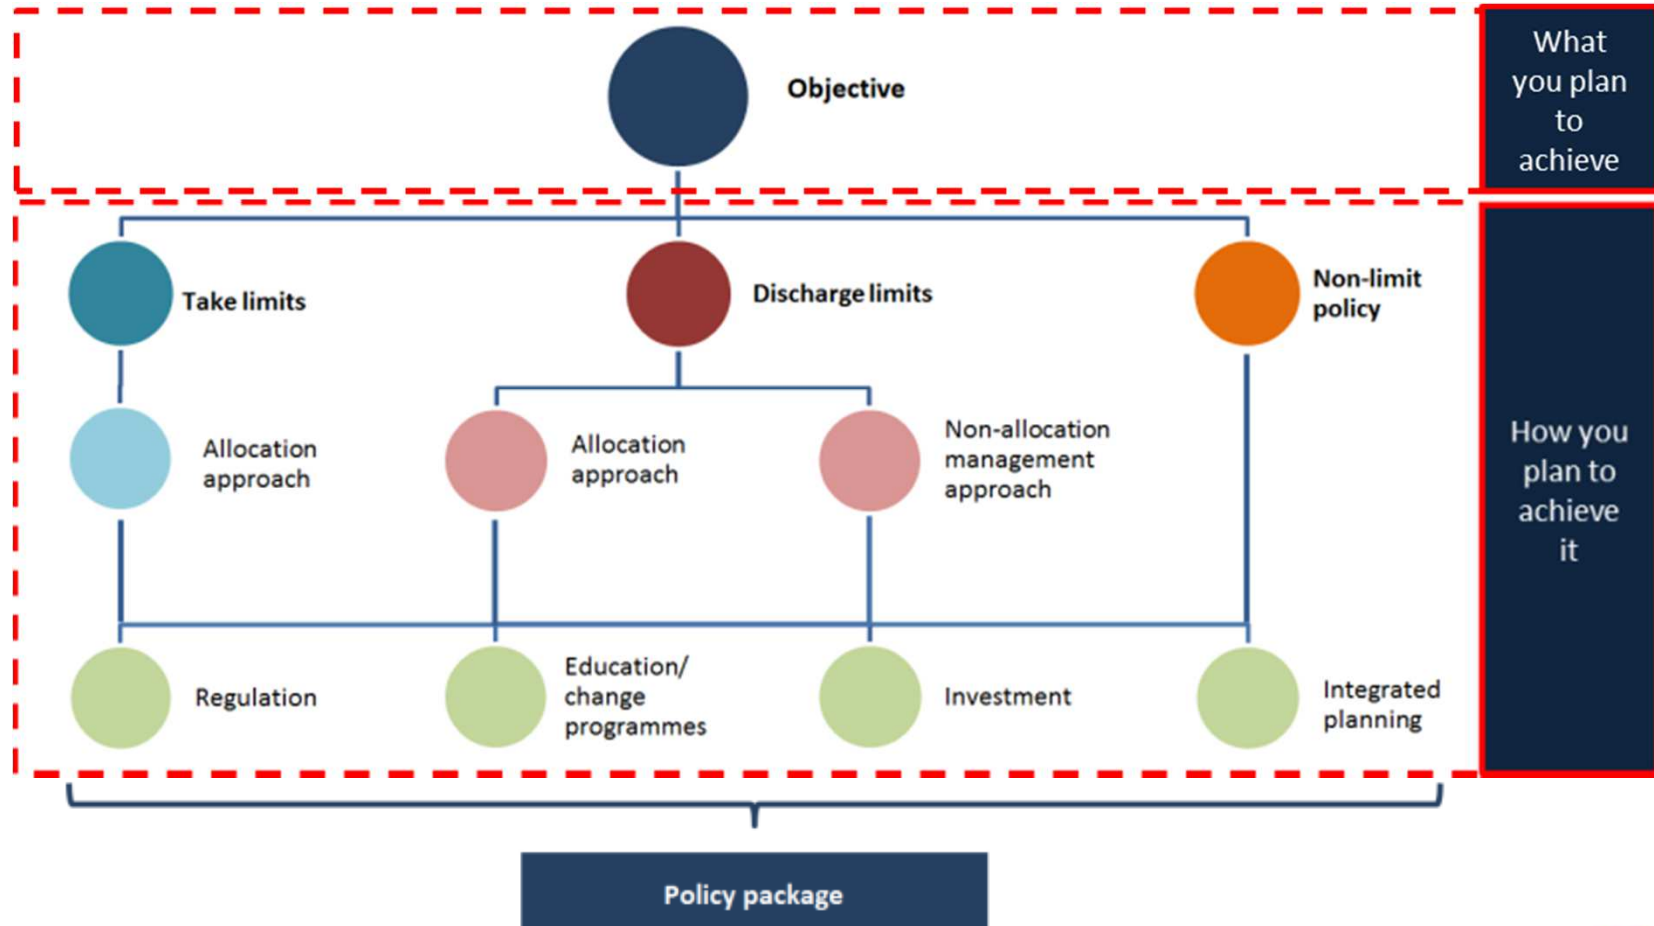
Objective

What you plan to achieve

Take limits

Discharge limits

Non-limit policy

Allocation approach

Allocation approach

Non-allocation management approach

How you plan to achieve it

Regulation

Education/ change programmes

Investment

Integrated planning

Policy package